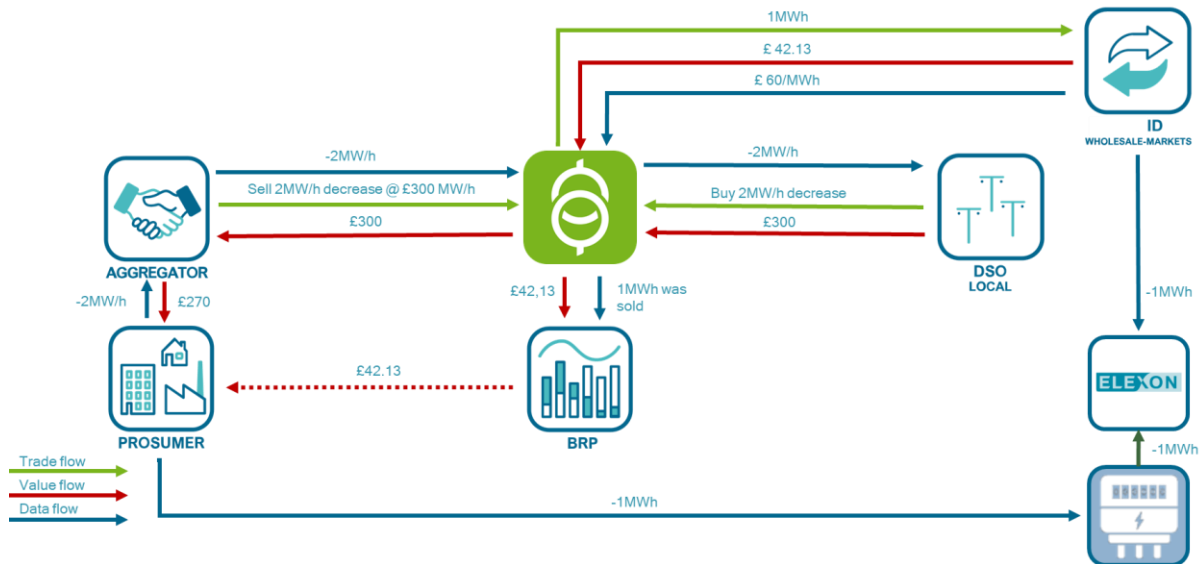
1MWh

£ 42.13

£ 60/MWh

ID
WHOLESALE-MARKETS

-2MW/h

Sell 2MW/h decrease @ £300 MW/h

£300

-2MW/h

Buy 2MW/h decrease

£300

AGGREGATOR

DSO
LOCAL

-2MW/h

£270

£42,13

1MWh was sold

-1MWh

ELEXON

£42.13

PROSUMER

BRP

-1MWh

Trade flow

Value flow

Data flow

-1MWh